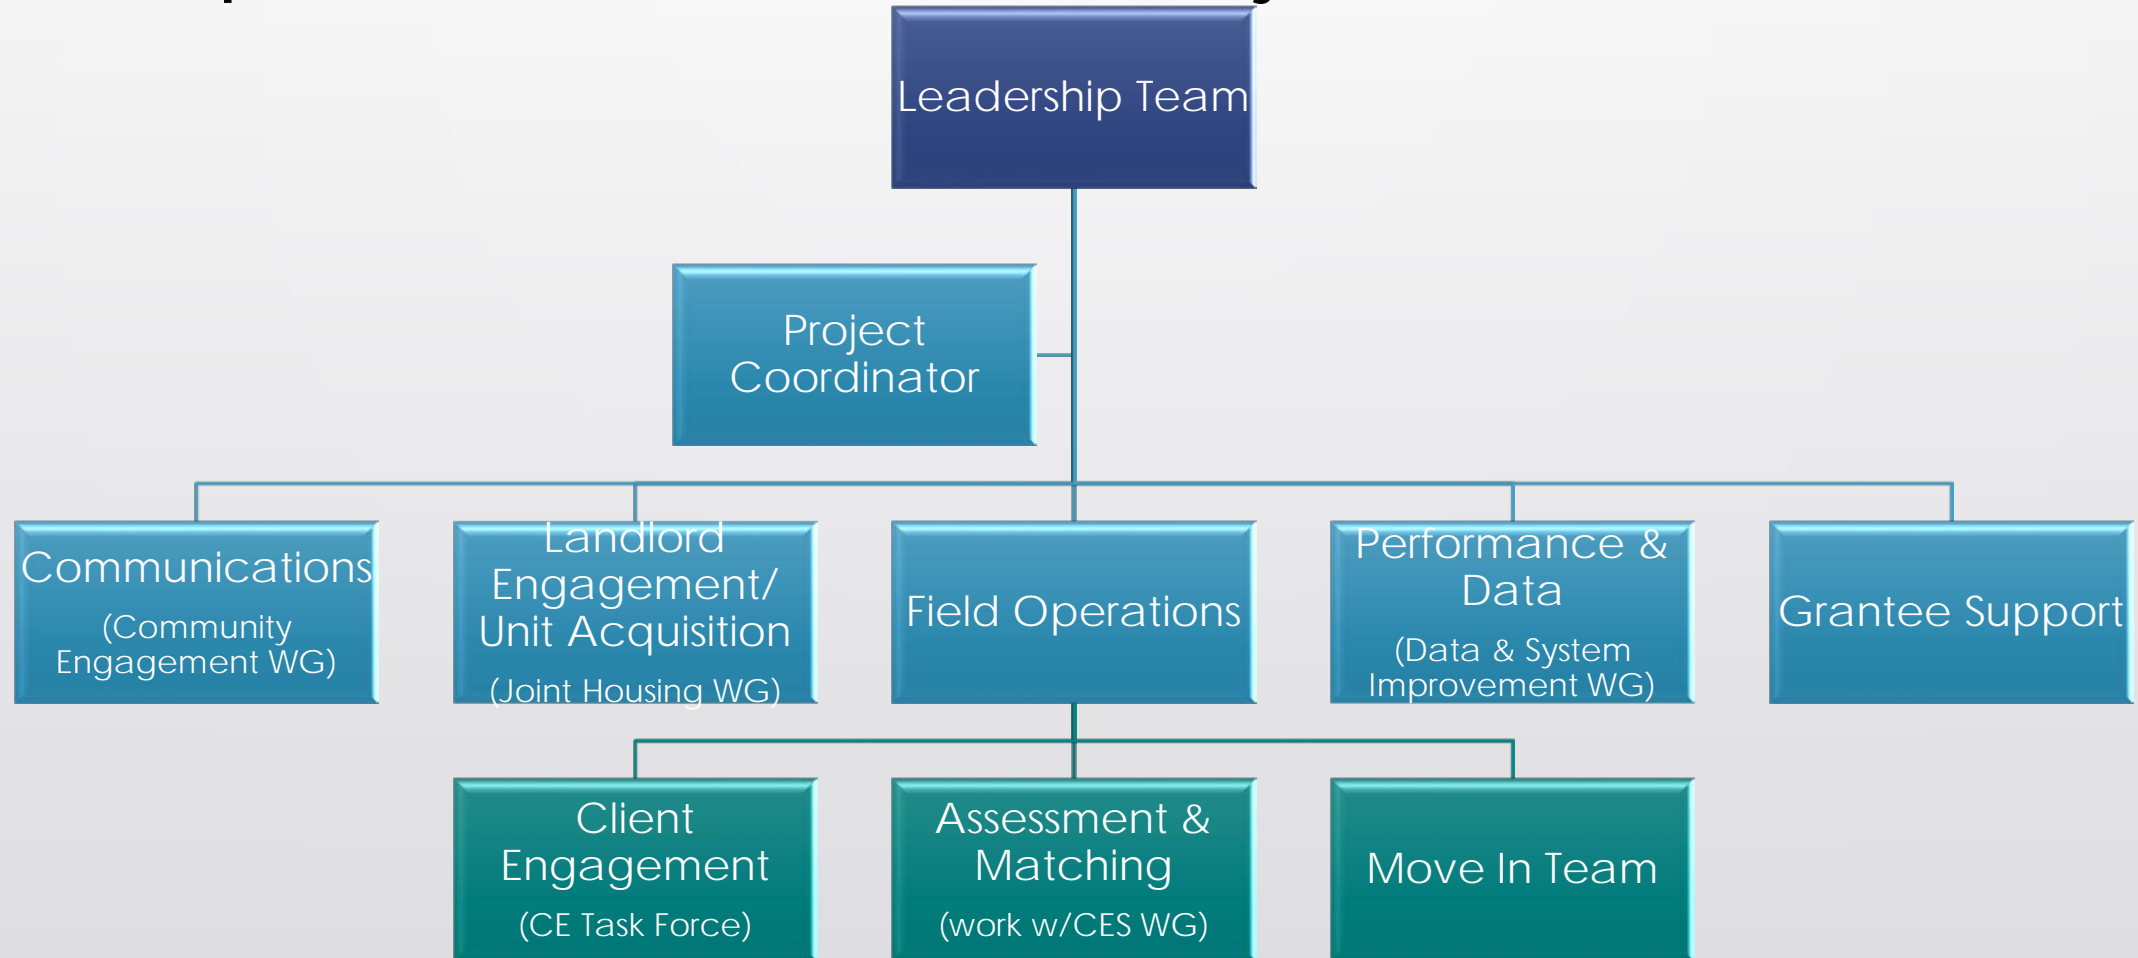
Leadership Team

Project Coordinator

Communications
(Community Engagement WG)

Landlord Engagement/ Unit Acquisition
(Joint Housing WG)

Field Operations

Performance & Data
(Data & System Improvement WG)

Grantee Support

Client Engagement
(CE Task Force)

Assessment & Matching
(work w/CES WG)

Move In Team